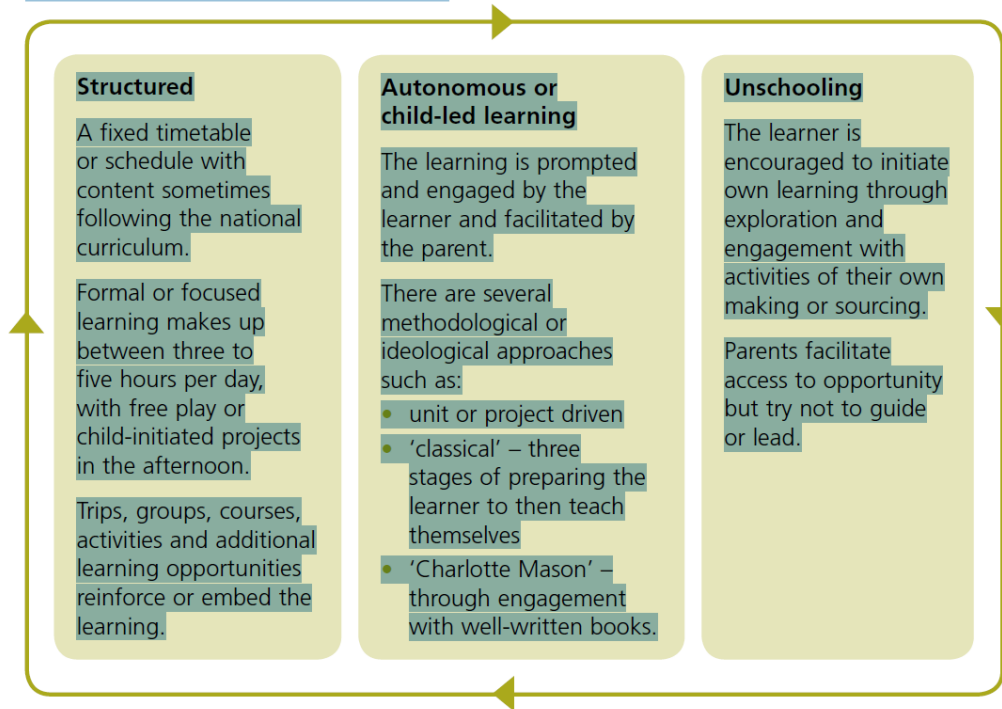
**Structured**

A fixed timetable or schedule with content sometimes following the national curriculum.

Formal or focused learning makes up between three to five hours per day, with free play or child-initiated projects in the afternoon.

Trips, groups, courses, activities and additional learning opportunities reinforce or embed the learning.

**Autonomous or child-led learning**

The learning is prompted and engaged by the learner and facilitated by the parent.

There are several methodological or ideological approaches such as:
- unit or project driven
- 'classical' – three stages of preparing the learner to then teach themselves
- 'Charlotte Mason' – through engagement with well-written books.

**Unschooling**

The learner is encouraged to initiate own learning through exploration and engagement with activities of their own making or sourcing.

Parents facilitate access to opportunity but try not to guide or lead.